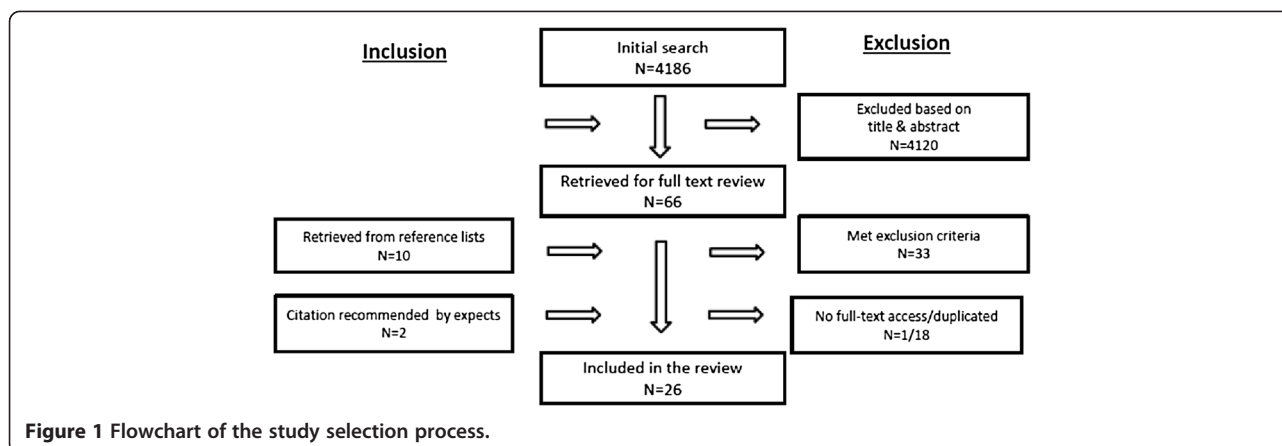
Inclusion

Initial search
N=4186

Exclusion

Excluded based on title & abstract
N=4120

Retrieved for full text review
N=66

Retrieved from reference lists
N=10

Met exclusion criteria
N=33

Citation recommended by expects
N=2

No full-text access/duplicated
N=1/18

Included in the review
N=26

Figure 1 Flowchart of the study selection process.